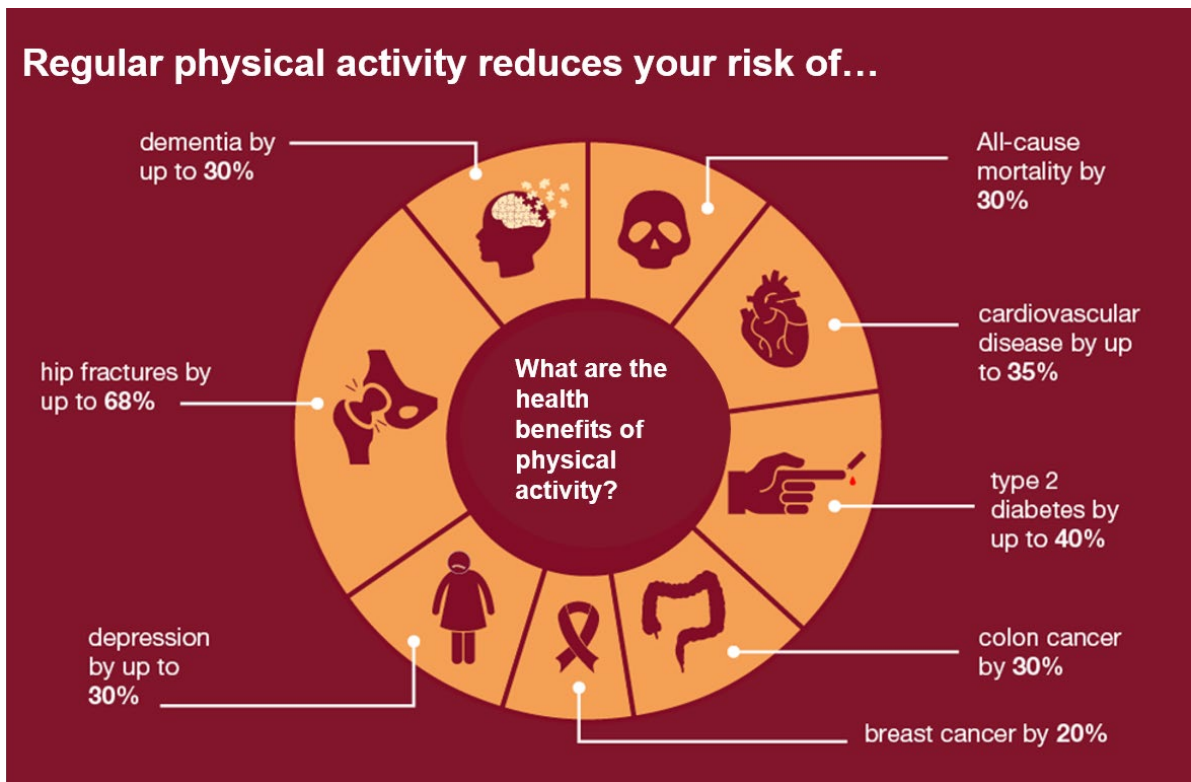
Regular physical activity reduces your risk of…

dementia by up to 30%

All-cause mortality by 30%

cardiovascular disease by up to 35%

hip fractures by up to 68%

What are the health benefits of physical activity?

type 2 diabetes by up to 40%

depression by up to 30%

colon cancer by 30%

breast cancer by 20%